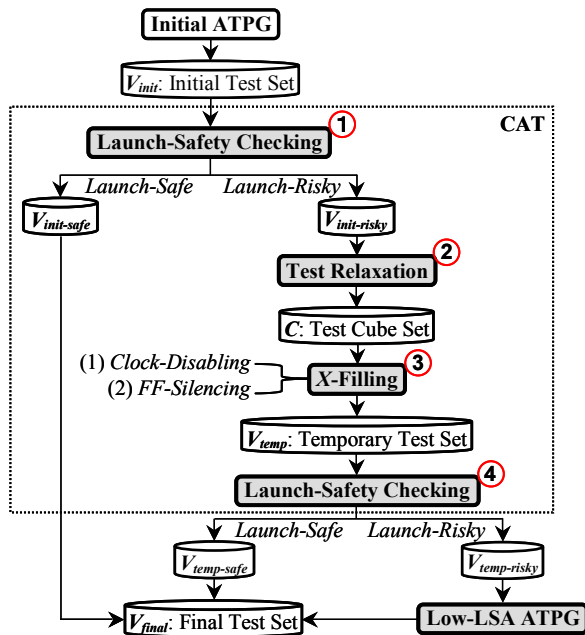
Initial ATPG

$V_{init}$: Initial Test Set

CAT

Launch-Safety Checking ①

Launch-Safe Launch-Risky

$V_{init\text{-}safe}$

$V_{init\text{-}risky}$

Test Relaxation ②

$C$: Test Cube Set

(1) Clock-Disabling

(2) FF-Silencing

$X$-Filling ③

$V_{temp}$: Temporary Test Set

Launch-Safety Checking ④

Launch-Safe Launch-Risky

$V_{temp\text{-}safe}$

$V_{temp\text{-}risky}$

$V_{final}$: Final Test Set

Low-LSA ATPG